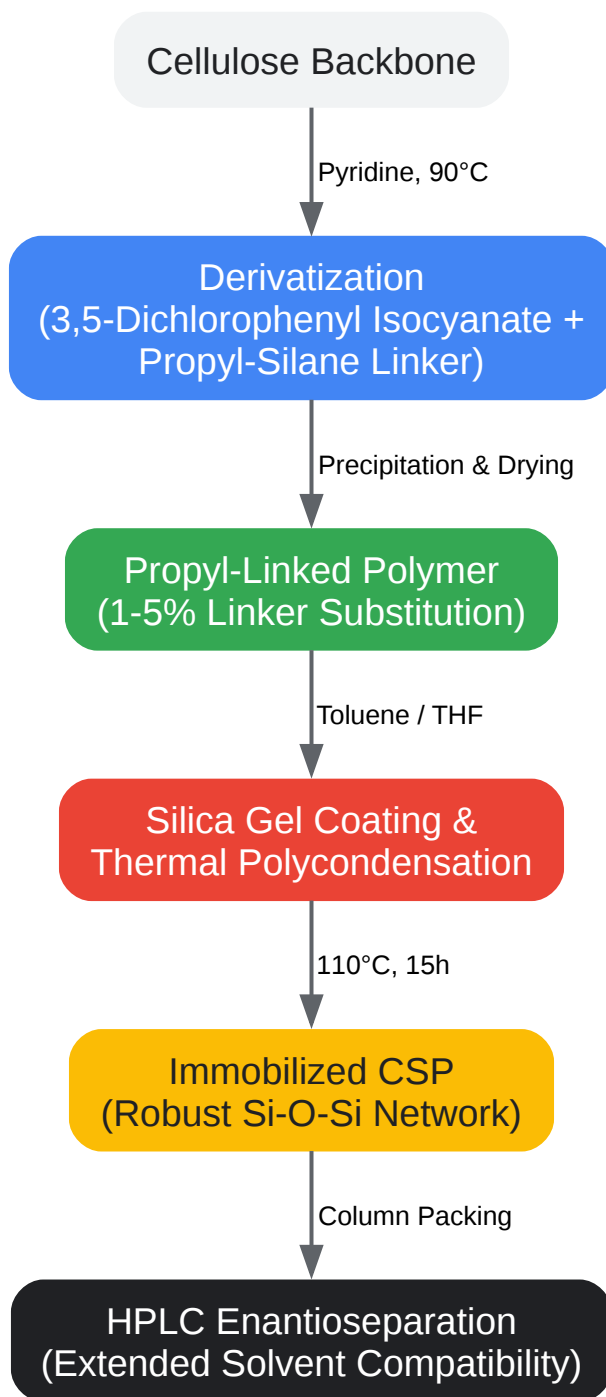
Cellulose Backbone

Pyridine, 90°C

Derivatization
(3,5-Dichlorophenyl Isocyanate + Propyl-Silane Linker)

Precipitation & Drying

Propyl-Linked Polymer
(1-5% Linker Substitution)

Toluene / THF

Silica Gel Coating & Thermal Polycondensation

110°C, 15h

Immobilized CSP
(Robust Si-O-Si Network)

Column Packing

HPLC Enantioseparation
(Extended Solvent Compatibility)